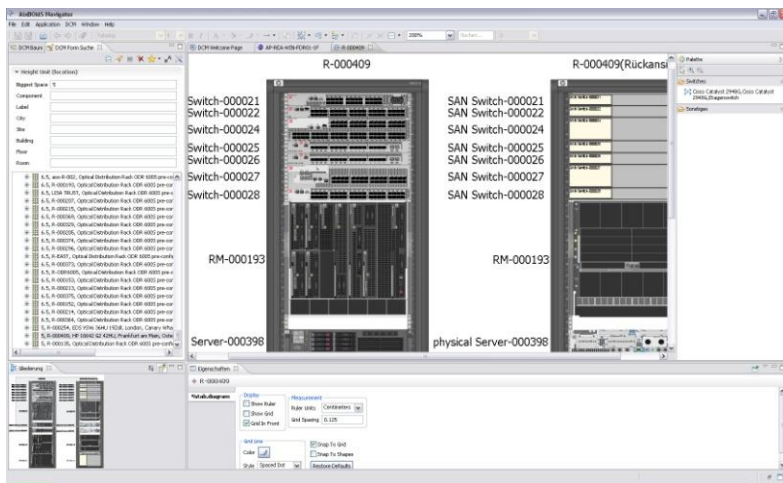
RidBOWS Navigator

File Edit Application DCM Window Help

DCM Baum DCM Form Suche

DCM Welcome Page AP-RGA-H09-PORO1-IP R-000409

Height Unit (location)

Biggest Space 5

Component

Label

City

Site

Building

Floor

Room

6.5, aos-R-002, Optical Distribution Rack ODR 6005 pre-con
6.5, R-000193, Optical Distribution Rack ODR 6005 pre-cor
6.5, LISA TRUST, Optical Distribution Rack ODR 6005 pre-c
6.5, R-000207, Optical Distribution Rack ODR 6005 pre-cor
6.5, R-000215, Optical Distribution Rack ODR 6005 pre-cor
6.5, R-000369, Optical Distribution Rack ODR 6005 pre-cor
6.5, R-000329, Optical Distribution Rack ODR 6005 pre-cor
6.5, R-000258, Optical Distribution Rack ODR 6005 pre-cor
6.5, R-000274, Optical Distribution Rack ODR 6005 pre-cor
6.5, R-000278, Optical Distribution Rack ODR 6005 pre-cor
6.5, R-EA007, Optical Distribution Rack ODR 6005 pre-confi
6.5, R-000373, Optical Distribution Rack ODR 6005 pre-cor
6.5, R-ODR6005, Optical Distribution Rack ODR 6005 pre-c
6.5, R-000353, Optical Distribution Rack ODR 6005 pre-cor
6.5, R-000313, Optical Distribution Rack ODR 6005 pre-cor
6.5, R-000375, Optical Distribution Rack ODR 6005 pre-cor
6.5, R-000352, Optical Distribution Rack ODR 6005 pre-cor
6.5, R-000214, Optical Distribution Rack ODR 6005 pre-cor
6.5, R-000384, Optical Distribution Rack ODR 6005 pre-cor
5, R-000254, EDS 9396 36HU H10J8, London, Canary Wha
5, R-000409, HP 10642 G2 42HU, Frankfurt am Main, Gute
5, R-000135, Optical Distribution Rack ODR 6005 pre-confi

R-000409

Switch-000021
Switch-000022
Switch-000024
Switch-000025
Switch-000026
Switch-000027
Switch-000028

RM-000193

Server-000398

R-000409(Rückansi

SAN Switch-000021
SAN Switch-000022
SAN Switch-000024
SAN Switch-000025
SAN Switch-000026
SAN Switch-000027
SAN Switch-000028

RM-000193

physical Server-000398

Palette

Switches

Cisco Catalyst 2948G,Cisco Catalyst 2948G,Etagenswitch

Sonstiges

Gliederung

Eigenschaften

R-000409

Rulers & Grid

Display

Show Ruler

Show Grid

Grid In Front

Measurement

Ruler Units: Centimeters

Grid Spacing: 0.125

Grid Line

Color

Style Spaced Dot

Snap To Grid

Snap To Shapes

Restore Defaults

200%